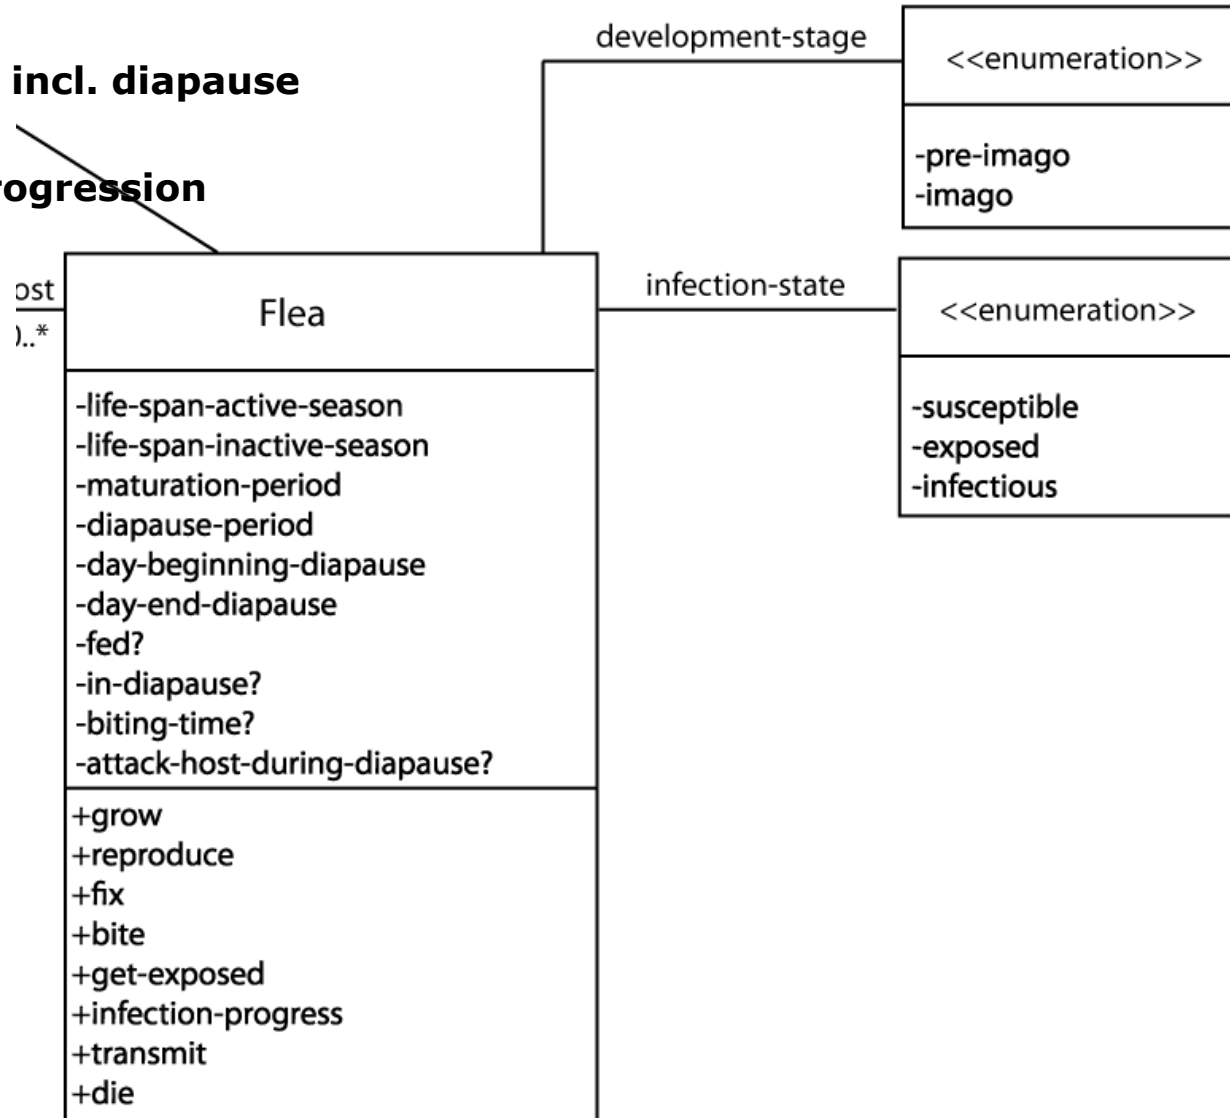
incl. diapause

ogression

ost
)..*

Flea

-life-span-active-season
-life-span-inactive-season
-maturation-period
-diapause-period
-day-beginning-diapause
-day-end-diapause
-fed?
-in-diapause?
-biting-time?
-attack-host-during-diapause?

+grow
+reproduce
+fix
+bite
+get-exposed
+infection-progress
+transmit
+die

development-stage

<<enumeration>>

-pre-imago
-imago

infection-state

<<enumeration>>

-susceptible
-exposed
-infectious